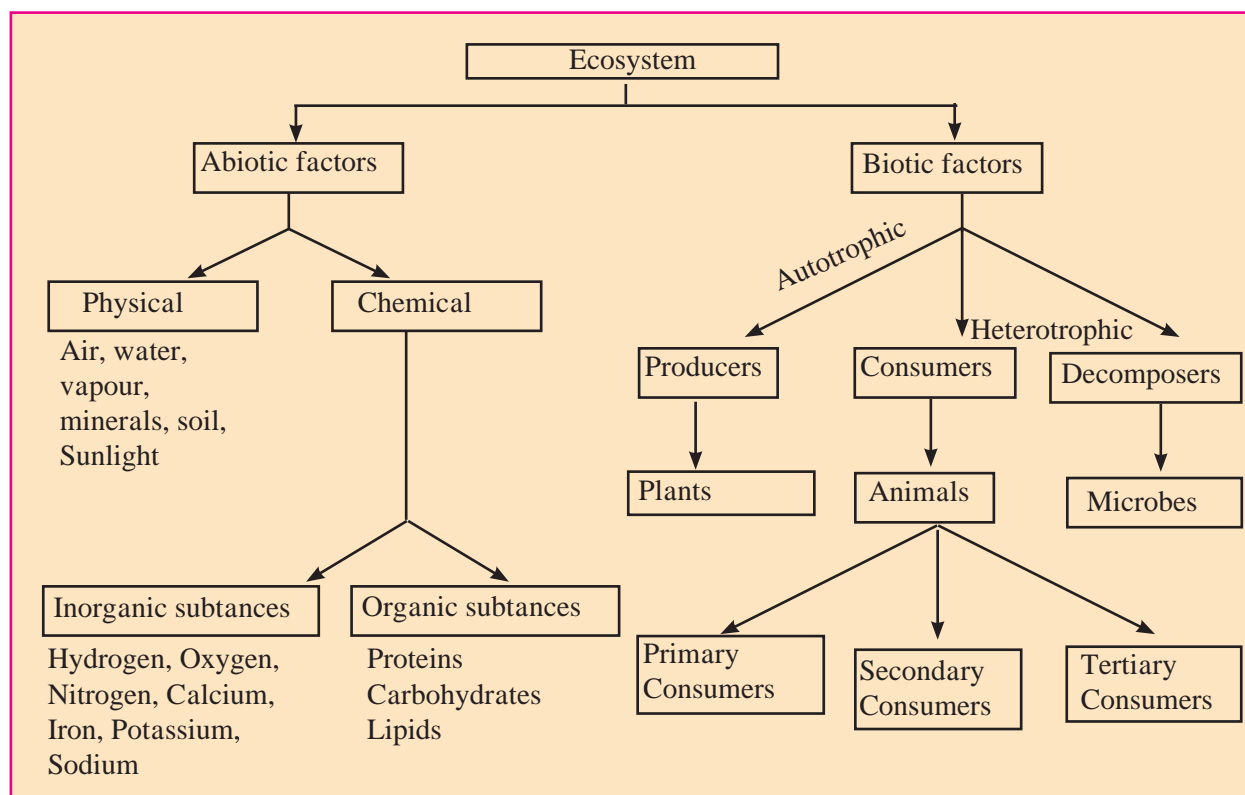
Ecosystem

Abiotic factors

Biotic factors

Physical

Chemical

Air, water, vapour, minerals, soil, Sunlight

Inorganic subtances

Organic subtances

Hydrogen, Oxygen, Nitrogen, Calcium, Iron, Potassium, Sodium

Proteins
Carbohydrates
Lipids

Autotrophic

Heterotrophic

Producers

Consumers

Decomposers

Plants

Animals

Microbes

Primary Consumers

Secondary Consumers

Tertiary Consumers